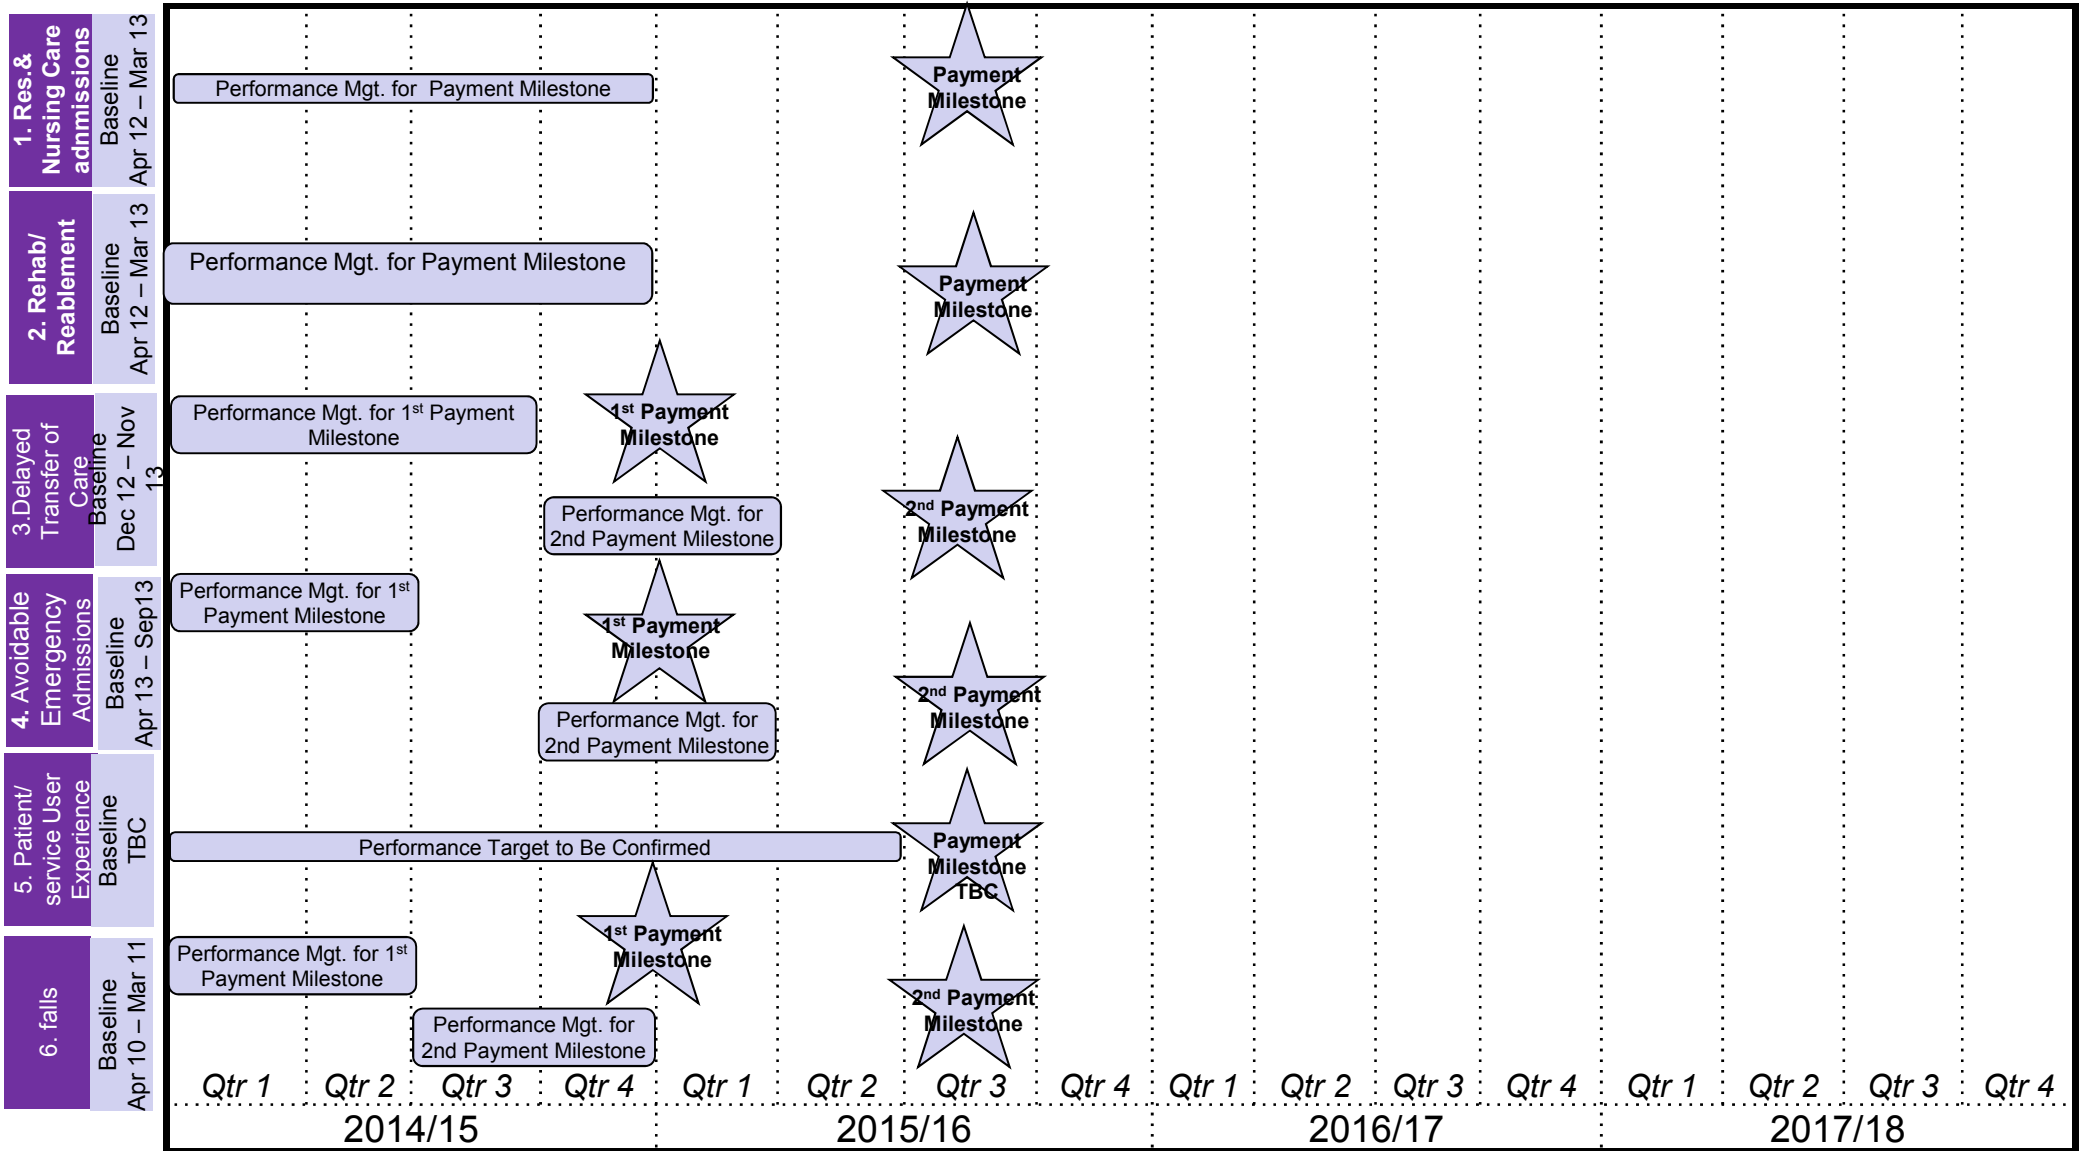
1. Res.& Nursing Care adnmissions

Baseline Apr 12 – Mar 13

Performance Mgt. for Payment Milestone

Payment Milestone

2. Rehab/ Reablement

Baseline Apr 12 – Mar 13

Performance Mgt. for Payment Milestone

Payment Milestone

3.Delayed Transfer of Care

Baseline Dec 12 – Nov 13

Performance Mgt. for 1$^{st}$ Payment Milestone

1$^{st}$ Payment Milestone

Performance Mgt. for 2nd Payment Milestone

2$^{nd}$ Payment Milestone

4. Avoidable Emergency Admissions

Baseline Apr 13 – Sep13

Performance Mgt. for 1$^{st}$ Payment Milestone

1$^{st}$ Payment Milestone

Performance Mgt. for 2nd Payment Milestone

2$^{nd}$ Payment Milestone

5. Patient/ service User Experience

Baseline TBC

Performance Target to Be Confirmed

Payment Milestone TBC

6. falls

Baseline Apr 10 – Mar 11

Performance Mgt. for 1$^{st}$ Payment Milestone

1$^{st}$ Payment Milestone

Performance Mgt. for 2nd Payment Milestone

2$^{nd}$ Payment Milestone

Qtr 1 Qtr 2 Qtr 3 Qtr 4 Qtr 1 Qtr 2 Qtr 3 Qtr 4 Qtr 1 Qtr 2 Qtr 3 Qtr 4 Qtr 1 Qtr 2 Qtr 3 Qtr 4

2014/15 2015/16 2016/17 2017/18